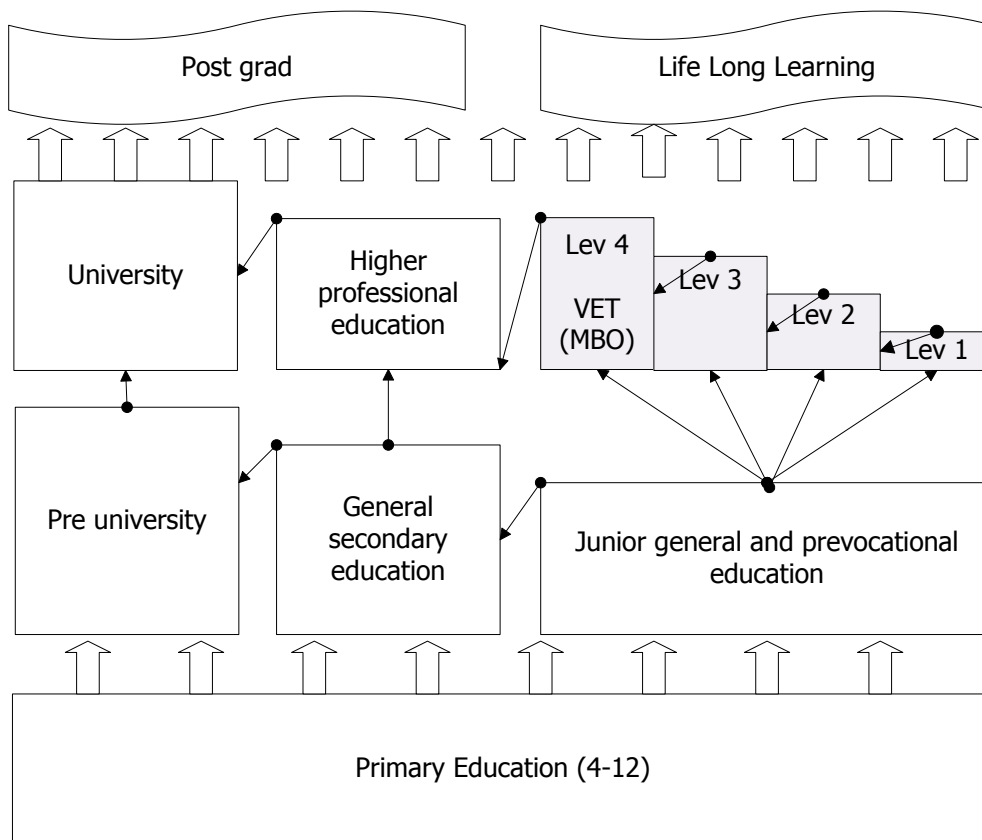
Post grad

Life Long Learning

University

Higher professional education

Lev 4

VET (MBO)

Lev 3

Lev 2

Lev 1

Pre university

General secondary education

Junior general and prevocational education

Primary Education (4-12)